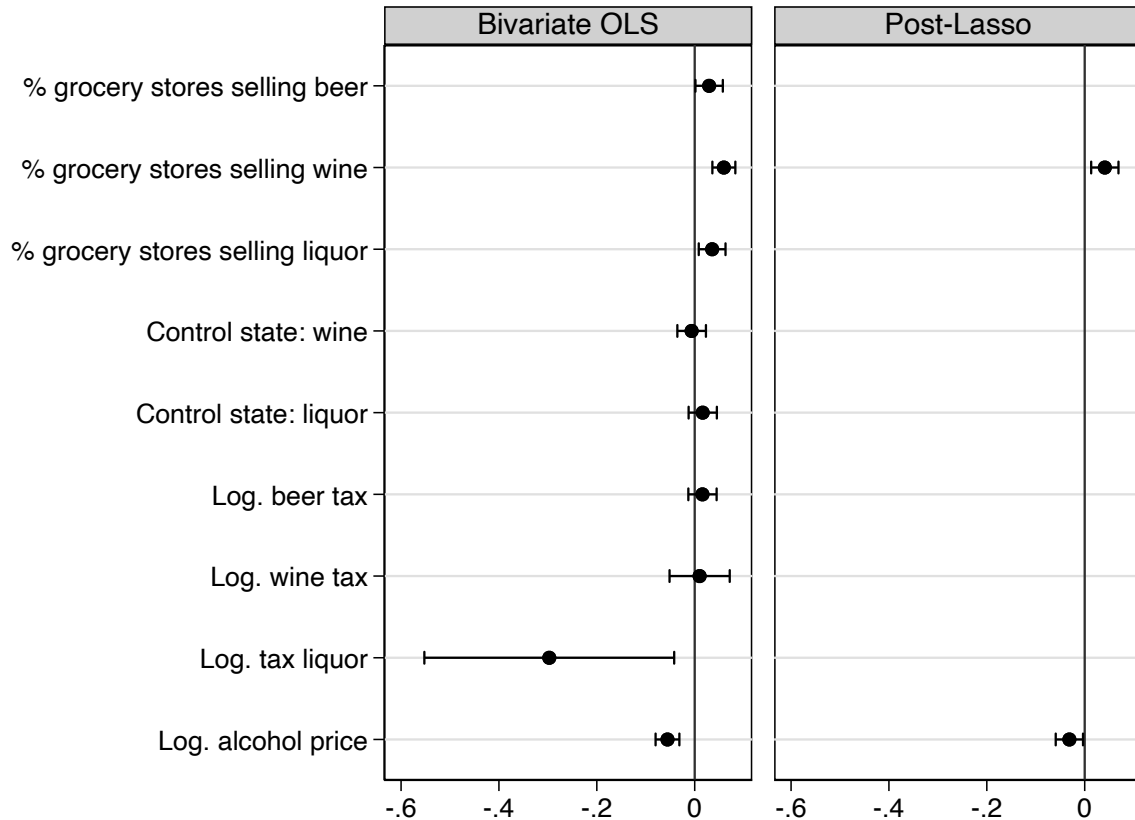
Bivariate OLS

Post-Lasso

% grocery stores selling beer

% grocery stores selling wine

% grocery stores selling liquor

Control state: wine

Control state: liquor

Log. beer tax

Log. wine tax

Log. tax liquor

Log. alcohol price

-.6 -.4 -.2 0

-.6 -.4 -.2 0